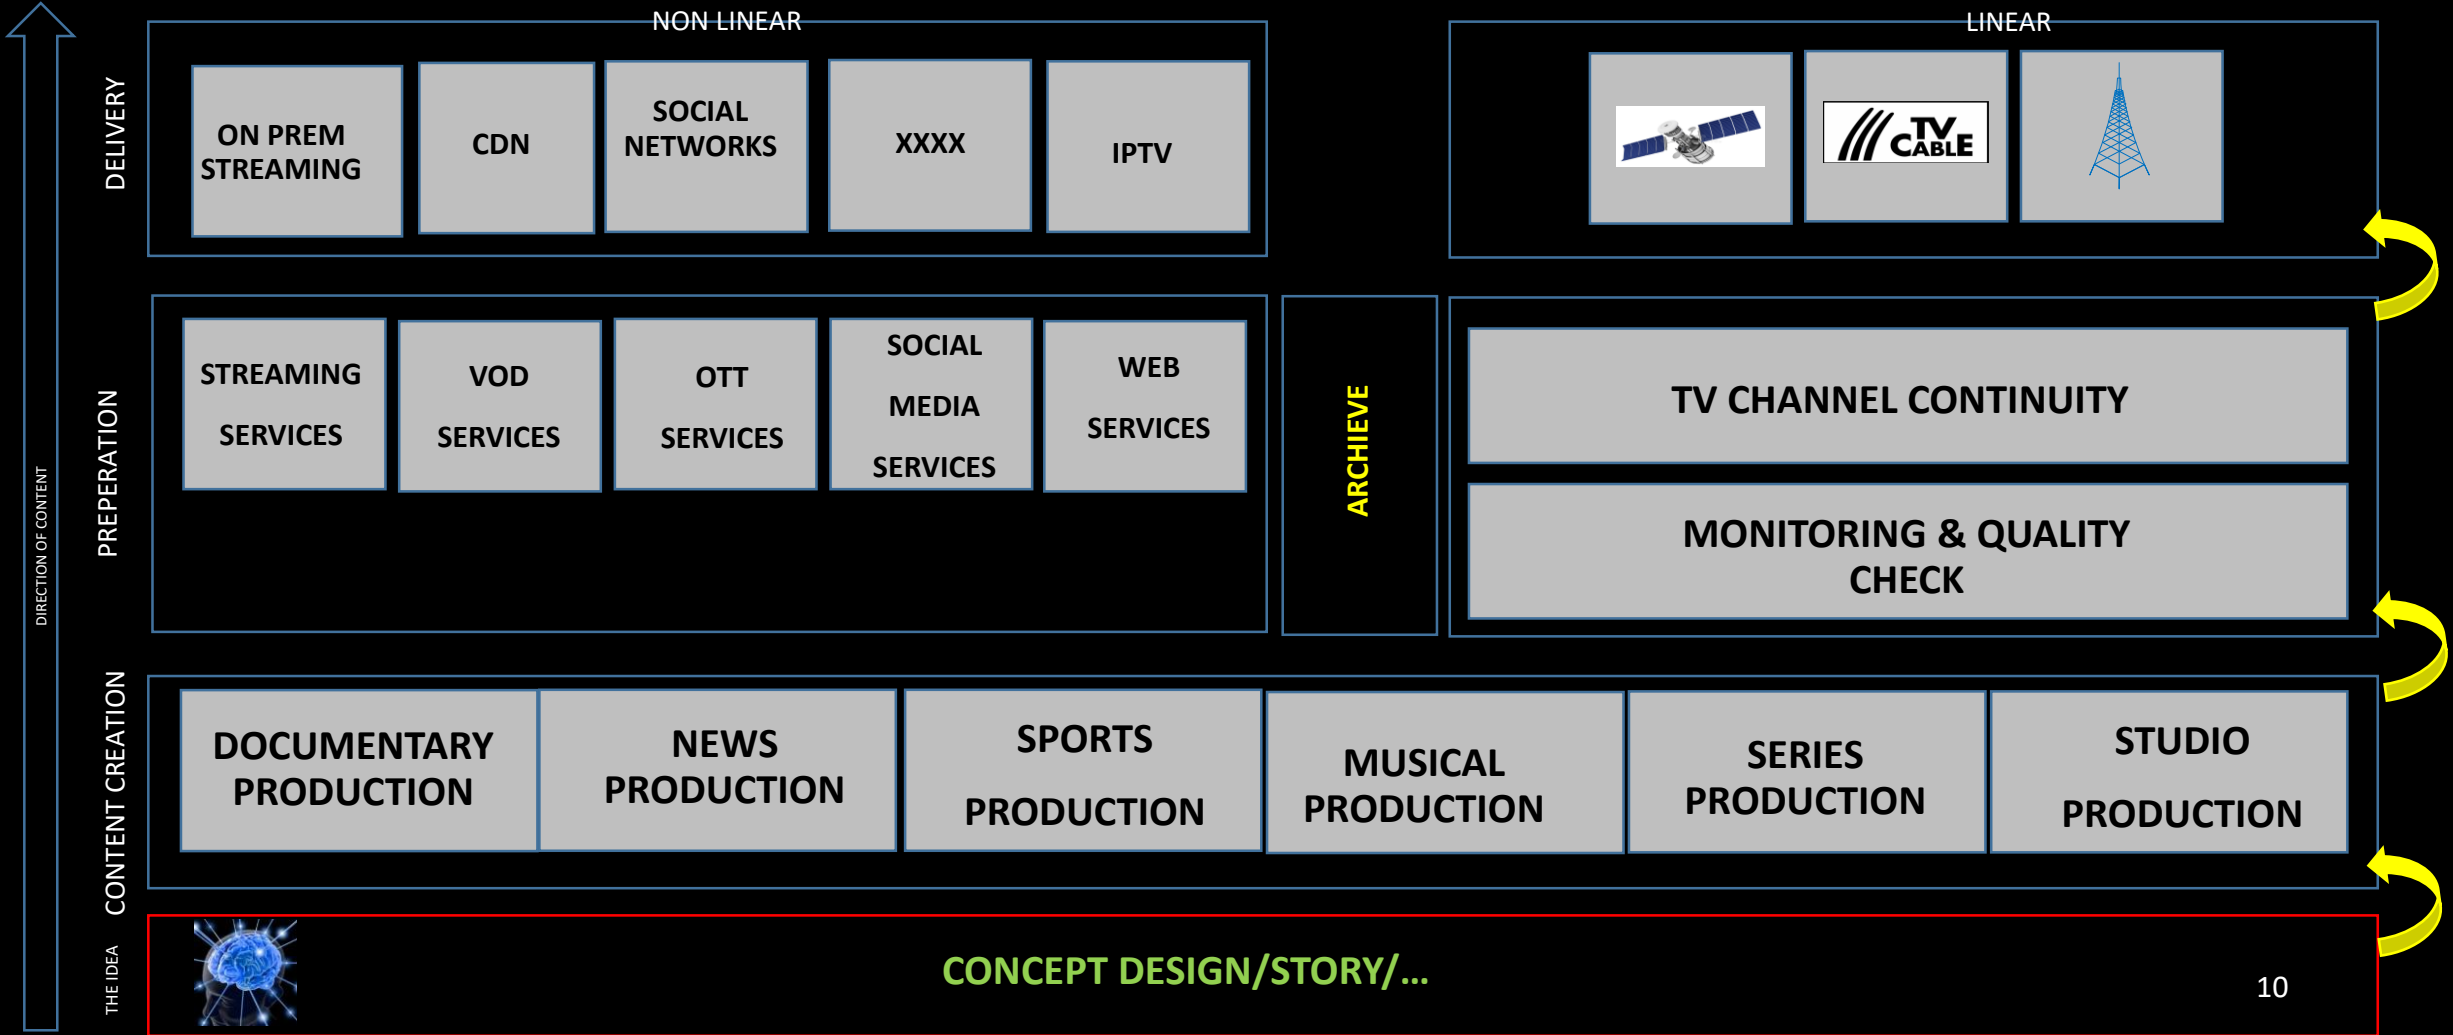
DIRECTION OF CONTENT

DELIVERY

NON LINEAR

ON PREM STREAMING

CDN

SOCIAL NETWORKS

XXXX

IPTV

LINEAR

TV CABLE

PREPERATION

STREAMING SERVICES

VOD SERVICES

OTT SERVICES

SOCIAL MEDIA SERVICES

WEB SERVICES

ARCHIEVE

TV CHANNEL CONTINUITY

MONITORING & QUALITY CHECK

CONTENT CREATION

DOCUMENTARY PRODUCTION

NEWS PRODUCTION

SPORTS PRODUCTION

MUSICAL PRODUCTION

SERIES PRODUCTION

STUDIO PRODUCTION

THE IDEA

CONCEPT DESIGN/STORY/…

10